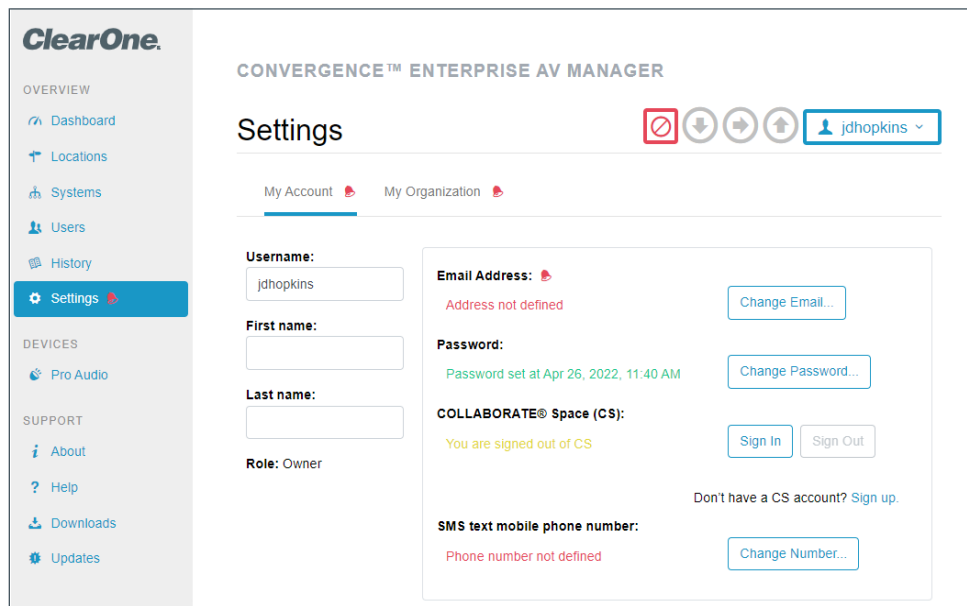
ClearOne.

OVERVIEW
Dashboard
Locations
Systems
Users
History
Settings

DEVICES
Pro Audio

SUPPORT
About
Help
Downloads
Updates

CONVERGENCE™ ENTERPRISE AV MANAGER

Settings

jdhopkins

My Account
My Organization

Username:
jdhopkins
First name:
Last name:
Role: Owner

Email Address:
Address not defined
Change Email...

Password:
Password set at Apr 26, 2022, 11:40 AM
Change Password...

COLLABORATE® Space (CS):
You are signed out of CS
Sign In
Sign Out

Don't have a CS account? Sign up.

SMS text mobile phone number:
Phone number not defined
Change Number...